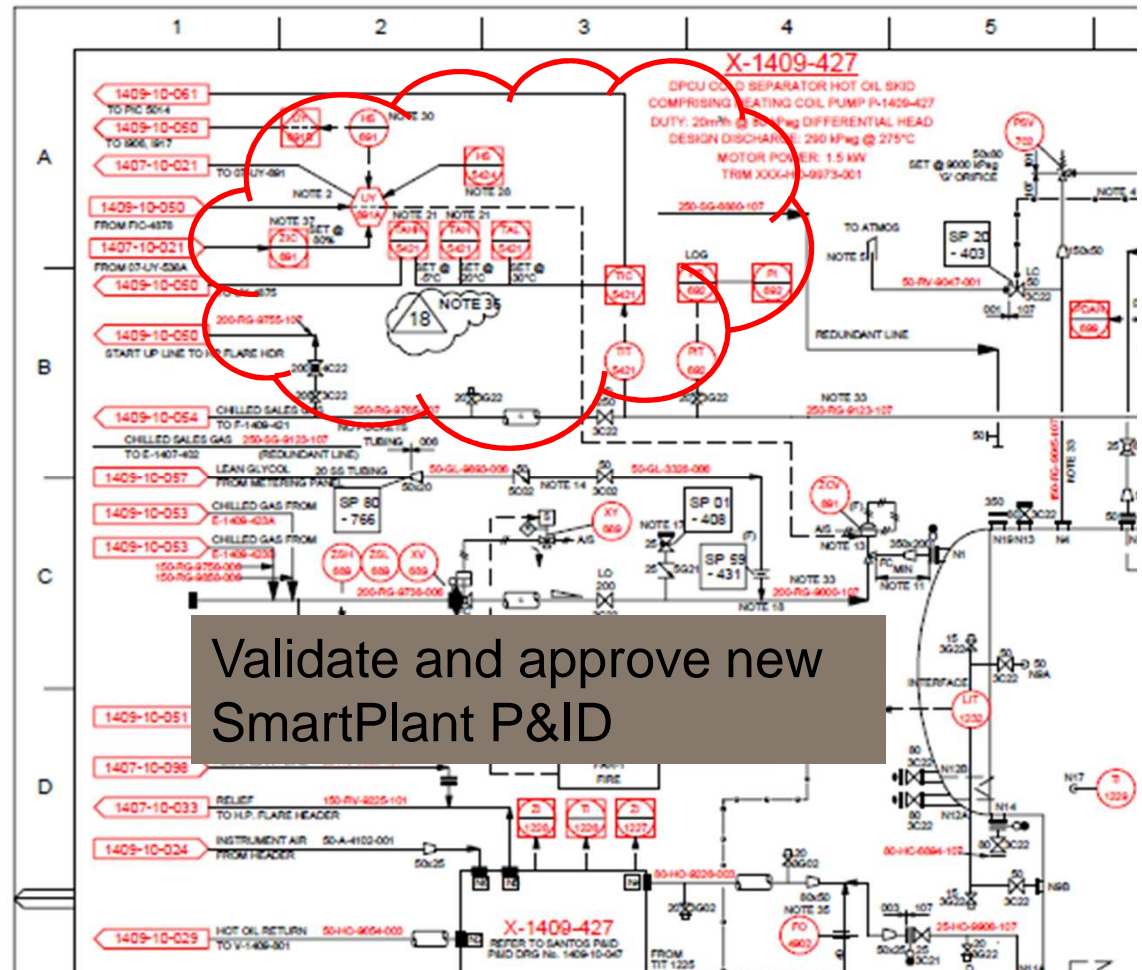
1 2 3 4 5

A

B

C

D

X-1409-427
DPCU COLD SEPARATOR HOT OIL SKID
COMPRISING HEATING COIL PUMP P-1409-427
DUTY: 20m³/h @ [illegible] kPag DIFFERENTIAL HEAD
DESIGN DISCHARGE: 290 kPag @ 275°C
MOTOR POWER: 1.5 kW
TRIM XXX-HO-8973-001

1409-10-061
TO PIC 5614
1409-10-050
TO 1806, 1817
1407-10-021
TO 07-UY-891
1409-10-050
FROM PIC-4876
1407-10-021
FROM 07-UY-536A
1409-10-050
1409-10-050
START UP LINE TO HP FLARE HDR
1409-10-054
CHILLED SALES GAS
TO F-1409-421
CHILLED SALES GAS 250-SG-9123-107
TO E-1407-402 (REDUNDANT LINE)
1409-10-057
LEAN GLYCOL
FROM METERING PANEL
1409-10-053
CHILLED GAS FROM
E-1409-423A
1409-10-053
CHILLED GAS FROM
1409-10-051
1407-10-098
1407-10-033
RELIEF
TO H.P. FLARE HEADER
150-RV-9025-101
1409-10-024
INSTRUMENT AIR
FROM HEADER
50-A-4102-001
1409-10-029
HOT OIL RETURN
TO V-1409-801
50-HO-9064-000

UY 891
HS 891
NOTE 30
HS 5424
NOTE 26
NOTE 2
UY 891A
NOTE 32
ZSC 891
SET @ 80%
NOTE 21
NOTE 21
TAHH 5421
TAH 5421
TAL 5421
SET @ 
SET @ 
SET @ 30°C
NOTE 35
18
200-RG-9755-107
250-SG-6800-107
TO ATMOS
NOTE 5
TIC 5421
LOG
PI 692
TIT 5421
PIT 690
REDUNDANT LINE
NOTE 33
250-RG-9123-107
SP 20
- 403
PSV 702
SET @ 9000 kPag
1G' ORIFICE
NOTE 4
50-RV-9047-001
PCAH 699
LC
TUBING
20 SS TUBING
50-GL-9690-006
50-GL-3328-006
NOTE 14
SP 80
- 766
XY 689
NOTE 17
SP 01
- 408
SP 59
- 431
ZCV 691
A/S
NOTE 13
NOTE 11
MIN
N19 N13 N4
N1
ZSH 689
ZSL 689
XV 689
150-RG-9756-006
150-RG-9356-006
200-RG-9736-006
LO
NOTE 33
200-RG-9600-107
NOTE 18
INTERFACE
LIT 1232
N8A
N12B
N12A
N14
N17
TI 1229
N8B
80-HC-6894-102
FARM
FIRE
ZI 1226
TI 1226
ZI 1227
80-HO-9028-003
NOTE 35
FO 4902
25-HO-9906-107
X-1409-427
REFER TO SANTOS P&ID
P&ID DRG No. 1409-10-047
FROM TIT 1226

Validate and approve new SmartPlant P&ID